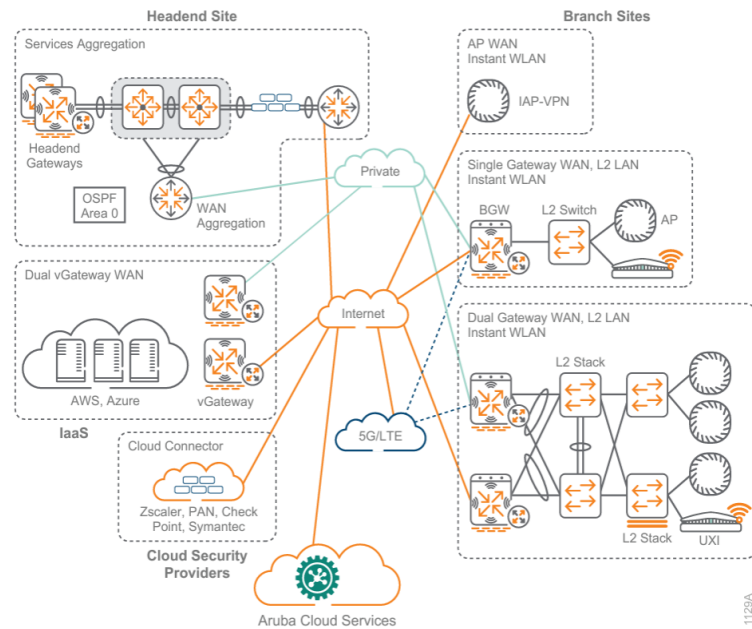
Headend Site

Services Aggregation

Headend Gateways

OSPF Area 0

WAN Aggregation

Dual vGateway WAN

AWS, Azure

vGateway

IaaS

Cloud Connector

Zscaler, PAN, Check Point, Symantec

Cloud Security Providers

Private

Internet

5G/LTE

Aruba Cloud Services

Branch Sites

AP WAN Instant WLAN

IAP-VPN

Single Gateway WAN, L2 LAN Instant WLAN

BGW

L2 Switch

AP

Dual Gateway WAN, L2 LAN Instant WLAN

L2 Stack

L2 Stack

UXI

1129A